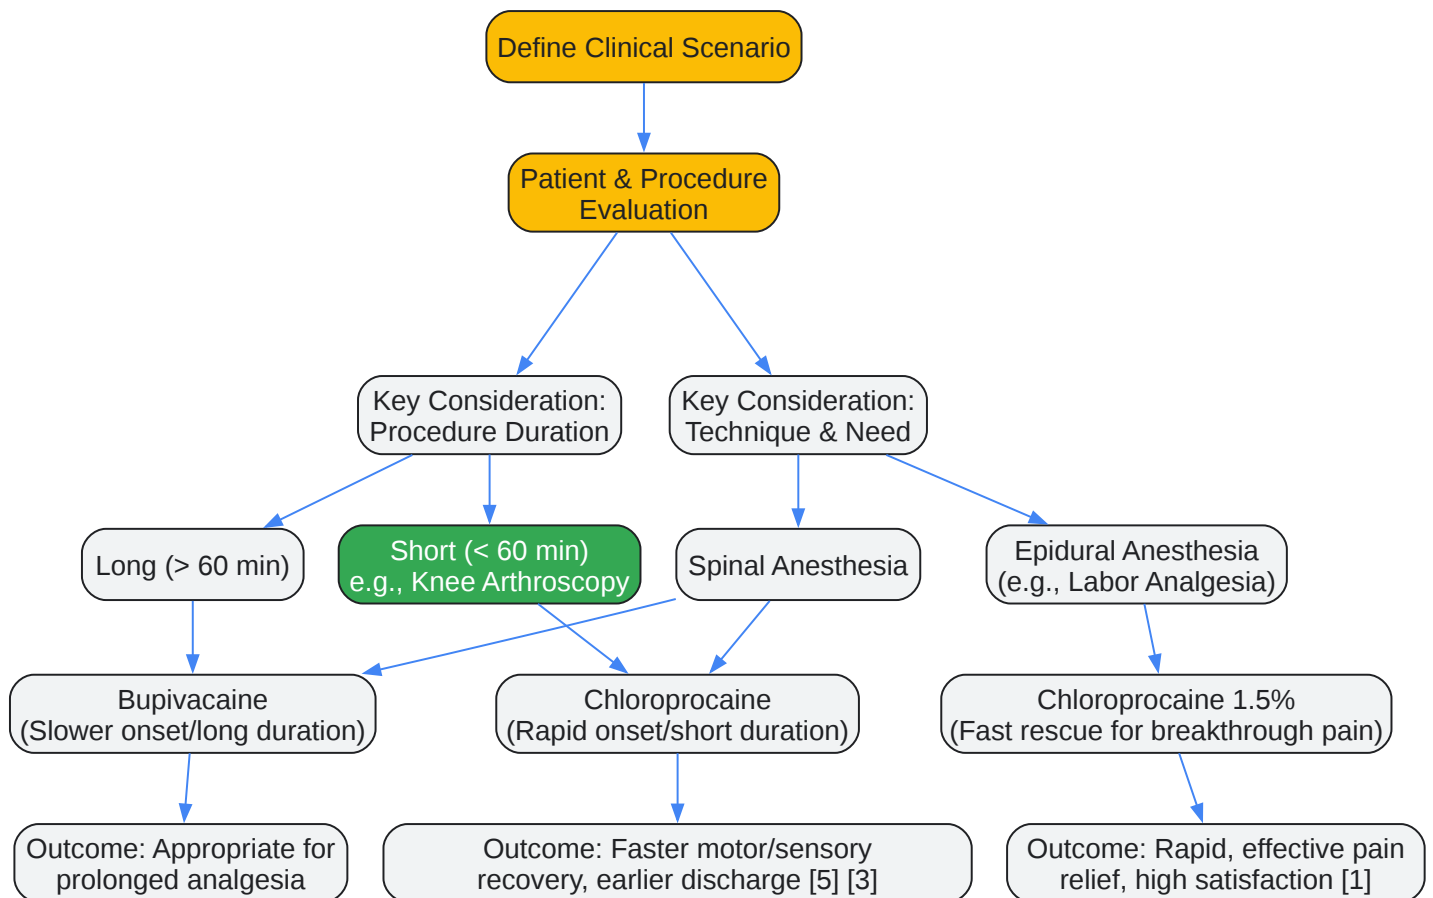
Define Clinical Scenario

Patient & Procedure Evaluation

Key Consideration: Procedure Duration

Key Consideration: Technique & Need

Long (> 60 min)

Short (< 60 min) e.g., Knee Arthroscopy

Spinal Anesthesia

Epidural Anesthesia (e.g., Labor Analgesia)

Bupivacaine (Slower onset/long duration)

Chloroprocaine (Rapid onset/short duration)

Chloroprocaine 1.5% (Fast rescue for breakthrough pain)

Outcome: Appropriate for prolonged analgesia

Outcome: Faster motor/sensory recovery, earlier discharge [5] [3]

Outcome: Rapid, effective pain relief, high satisfaction [1]